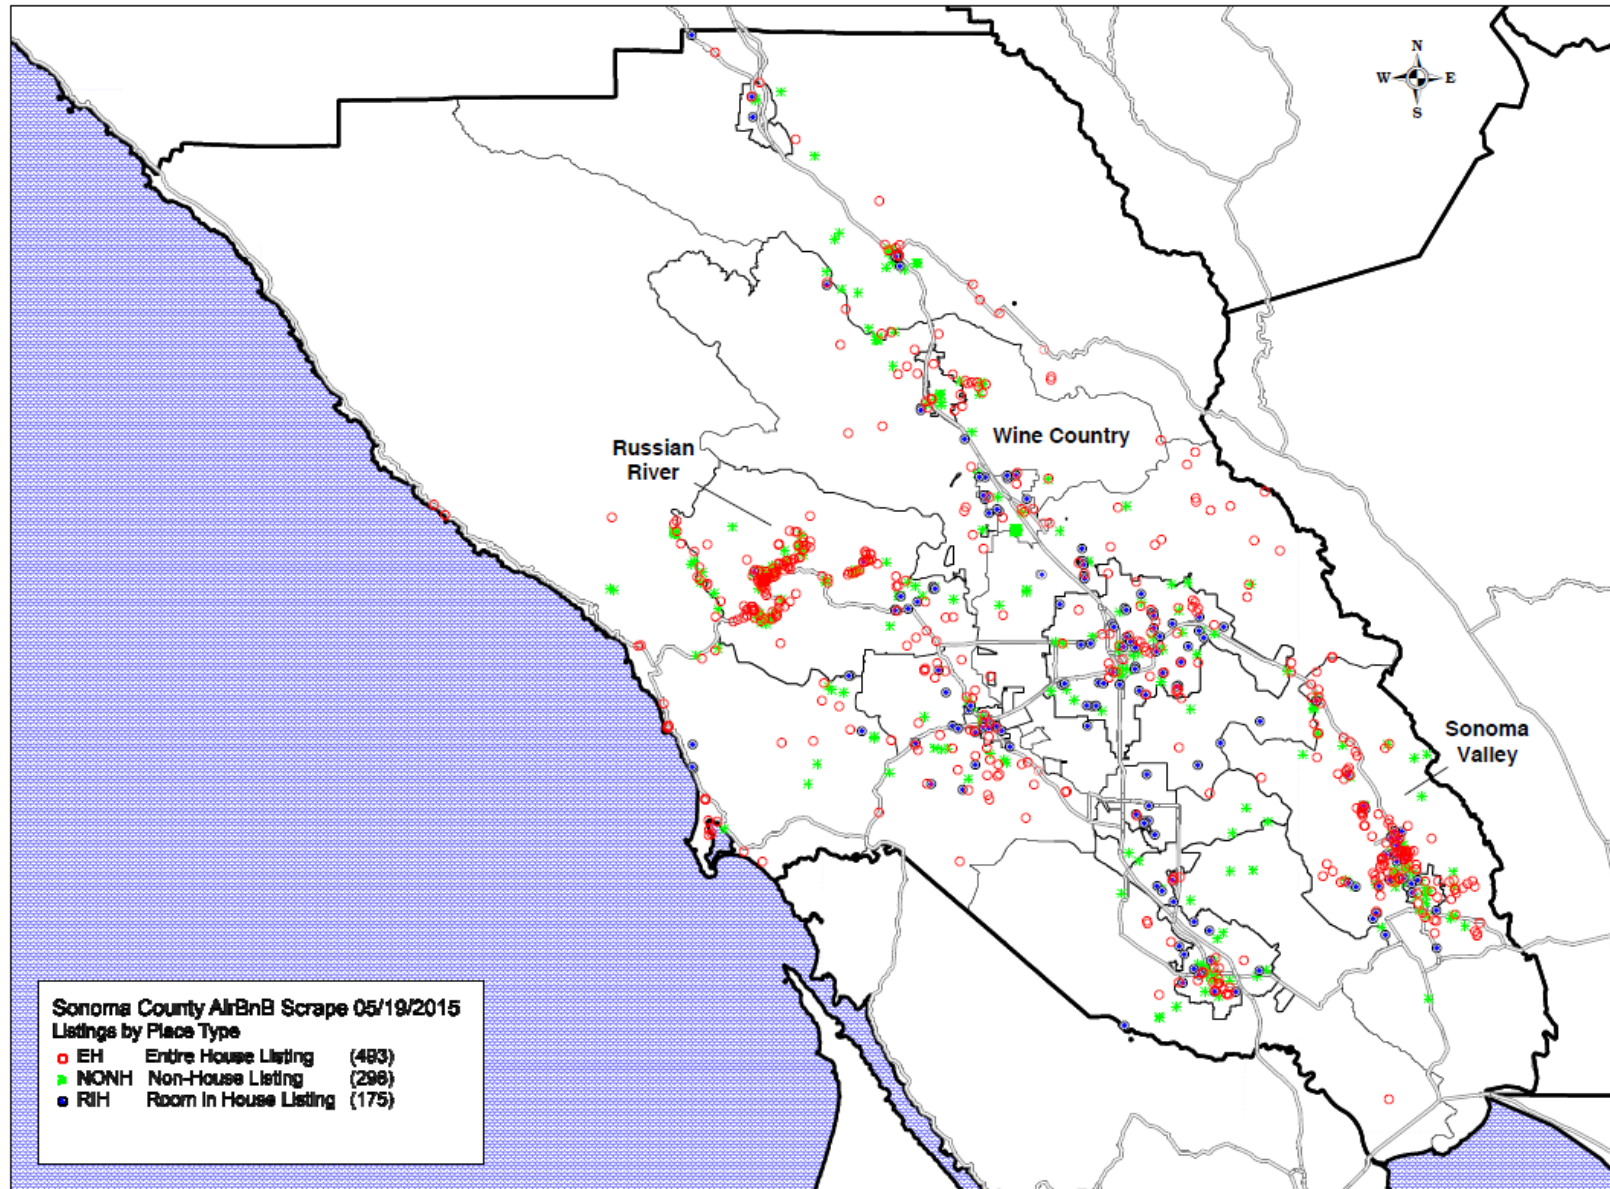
N
W E
S

Russian River

Wine Country

Sonoma Valley

Sonoma County AirBnB Scrape 05/19/2015
Listings by Place Type
EH Entire House Listing (493)
NONH Non-House Listing (296)
RIH Room In House Listing (175)